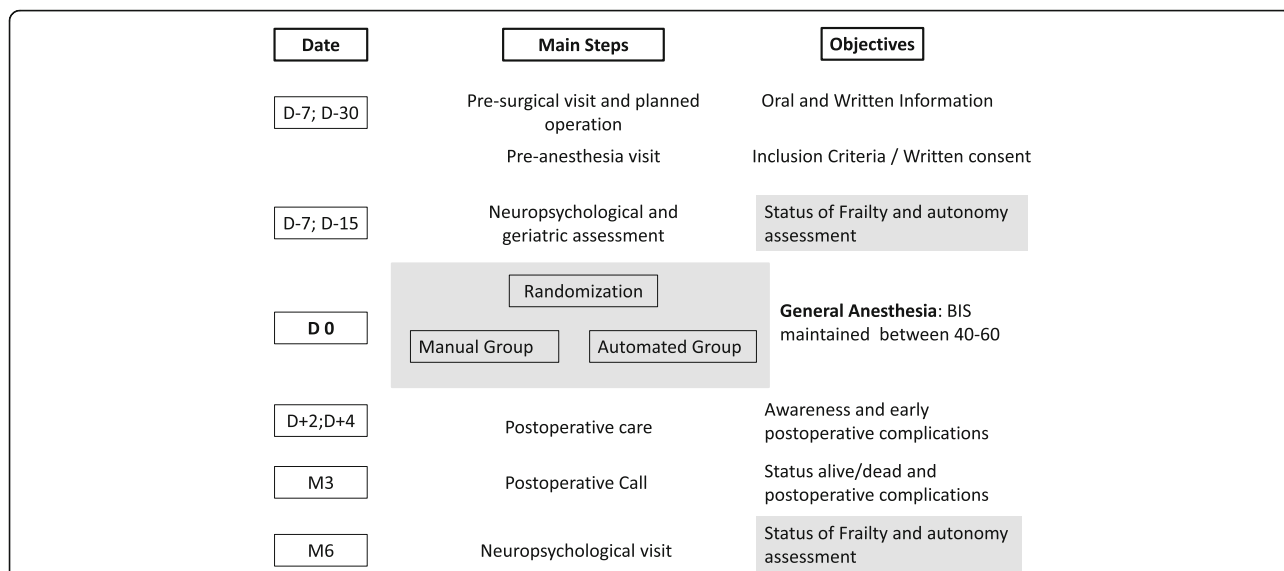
Date

Main Steps

Objectives

D-7; D-30

Pre-surgical visit and planned operation

Oral and Written Information

Pre-anesthesia visit

Inclusion Criteria / Written consent

D-7; D-15

Neuropsychological and geriatric assessment

Status of Frailty and autonomy assessment

D 0

Randomization

Manual Group

Automated Group

**General Anesthesia**: BIS maintained between 40-60

D+2;D+4

Postoperative care

Awareness and early postoperative complications

M3

Postoperative Call

Status alive/dead and postoperative complications

M6

Neuropsychological visit

Status of Frailty and autonomy assessment